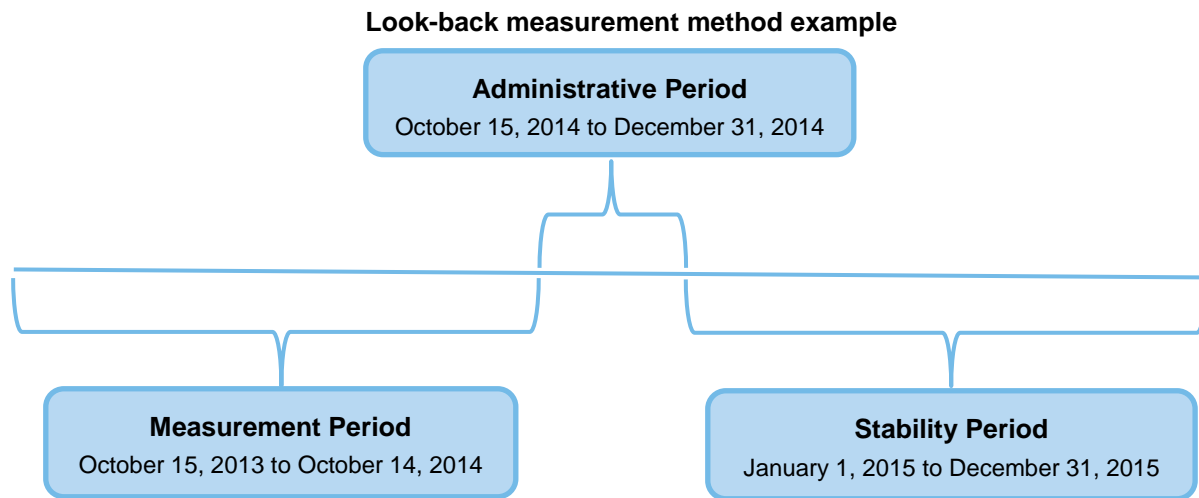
Look-back measurement method example

Administrative Period
October 15, 2014 to December 31, 2014

Measurement Period
October 15, 2013 to October 14, 2014

Stability Period
January 1, 2015 to December 31, 2015